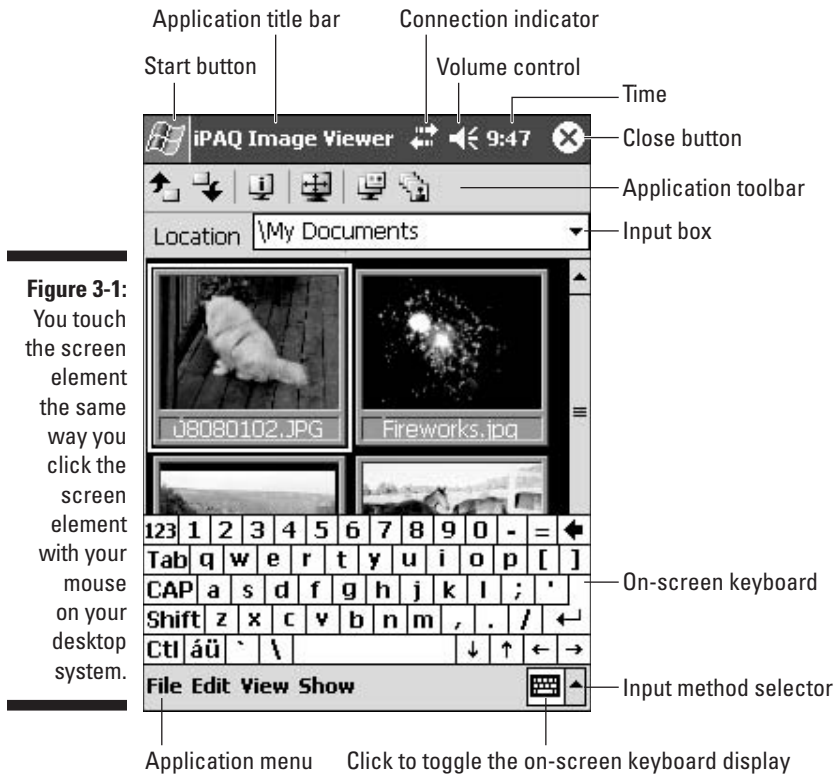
Application title bar

Connection indicator

Start button

Volume control

Time

iPAQ Image Viewer 9:47

Close button

Application toolbar

Location \My Documents

Input box

Figure 3-1: You touch the screen element the same way you click the screen element with your mouse on your desktop system.

08080102.JPG

Fireworks.jpg

| 123 | 1 | 2 | 3 | 4 | 5 | 6 | 7 | 8 | 9 | 0 | - | = | ← |
|---|---|---|---|---|---|---|---|---|---|---|---|---|---|
| Tab | q | w | e | r | t | y | u | i | o | p | [ | ] | |
| CAP | a | s | d | f | g | h | j | k | l | ; | ' | | |
| Shift | z | x | c | v | b | n | m | , | . | / | ↵ | | |
| Ctl | áü | ` | \ | | | ↓ | ↑ | ← | → | | | | |

On-screen keyboard

File Edit View Show

Input method selector

Application menu

Click to toggle the on-screen keyboard display